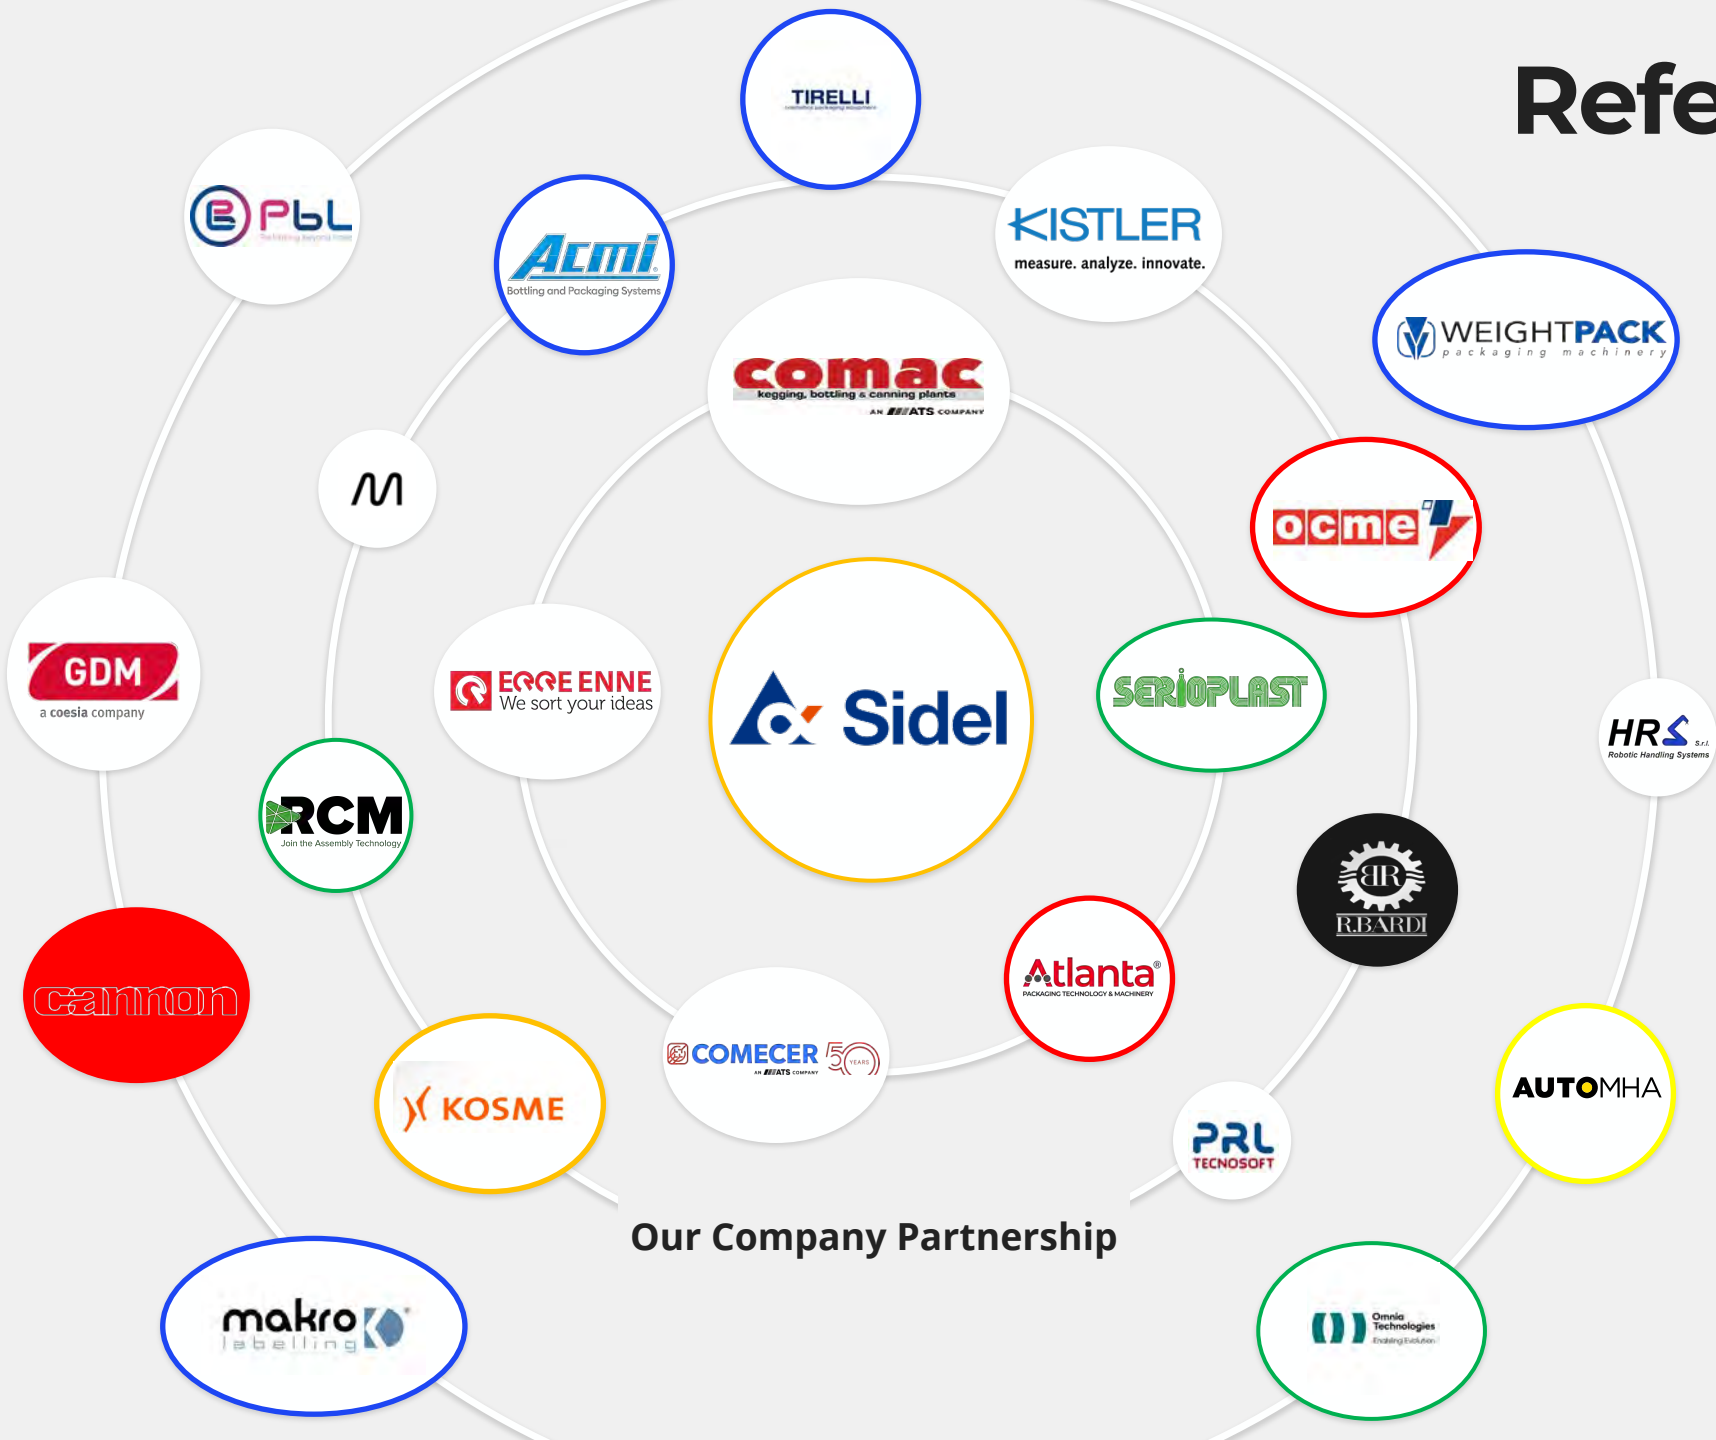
Refe

TIRELLI

PBL

Acmi
Bottling and Packaging Systems

KISTLER
measure. analyze. innovate.

WEIGHTPACK
packaging machinery

comac
kegging, bottling & canning plants
AN ATS COMPANY

ocme

GDM
a coesia company

ERRE ENNE
We sort your ideas

Sidel

SERIOPLAST

HRS S.r.l.
Robotic Handling Systems

RCM
Join the Assembly Technology

R.BARDI

cannon

Atlanta
PACKAGING TECHNOLOGY & MACHINERY

COMECER 50 YEARS
AN ATS COMPANY

KOSME

AUTOMHA

PRL
TECNOSOFT

Our Company Partnership

makro
labelling

Omnia Technologies
Enabling Evolution